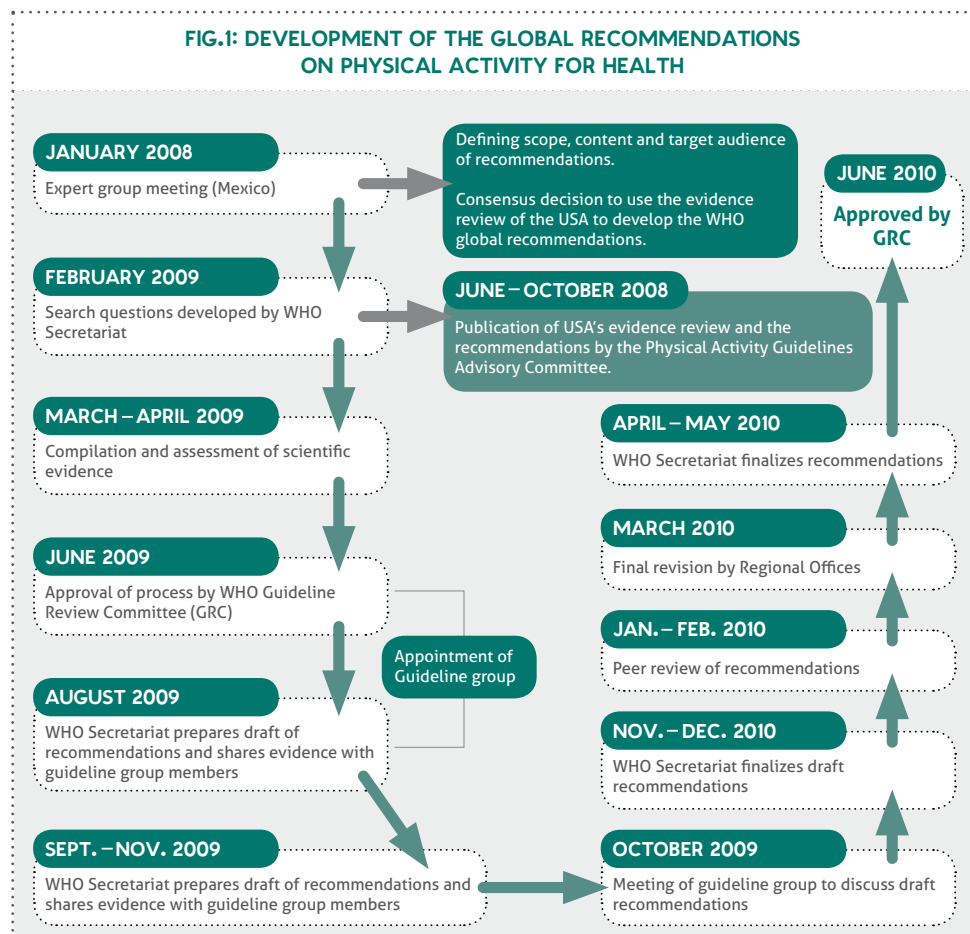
FIG.1: DEVELOPMENT OF THE GLOBAL RECOMMENDATIONS ON PHYSICAL ACTIVITY FOR HEALTH

JANUARY 2008
Expert group meeting (Mexico)

Defining scope, content and target audience of recommendations.

Consensus decision to use the evidence review of the USA to develop the WHO global recommendations.

FEBRUARY 2009
Search questions developed by WHO Secretariat

JUNE – OCTOBER 2008
Publication of USA's evidence review and the recommendations by the Physical Activity Guidelines Advisory Committee.

MARCH – APRIL 2009
Compilation and assessment of scientific evidence

JUNE 2009
Approval of process by WHO Guideline Review Committee (GRC)

Appointment of Guideline group

AUGUST 2009
WHO Secretariat prepares draft of recommendations and shares evidence with guideline group members

SEPT. – NOV. 2009
WHO Secretariat prepares draft of recommendations and shares evidence with guideline group members

OCTOBER 2009
Meeting of guideline group to discuss draft recommendations

NOV. – DEC. 2010
WHO Secretariat finalizes draft recommendations

JAN. – FEB. 2010
Peer review of recommendations

MARCH 2010
Final revision by Regional Offices

APRIL – MAY 2010
WHO Secretariat finalizes recommendations

JUNE 2010
Approved by GRC